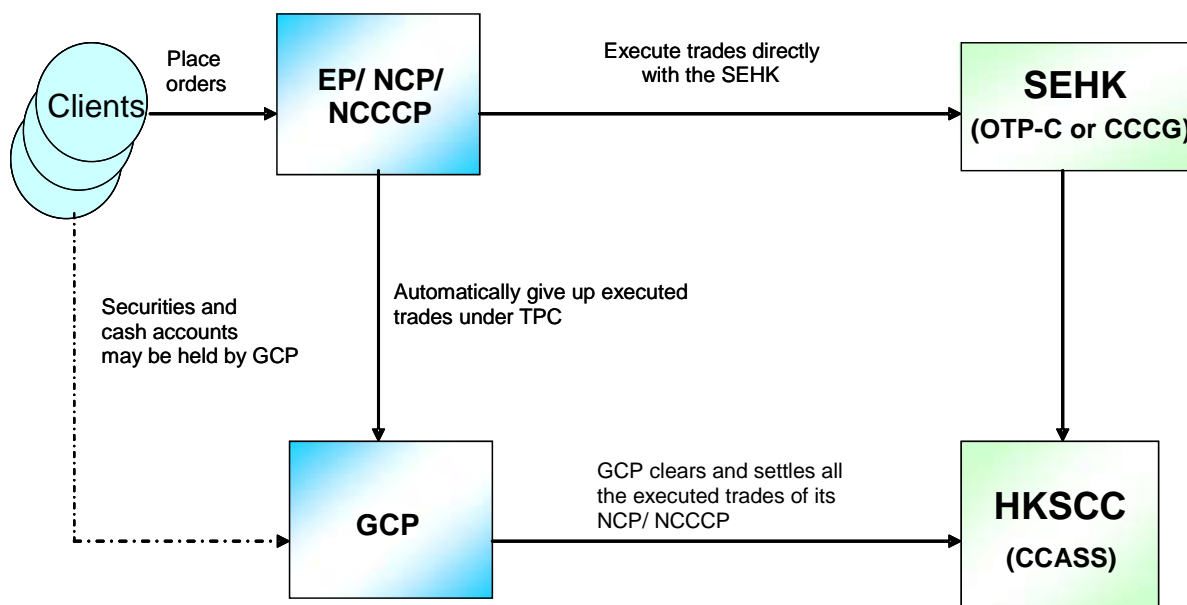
Clients

Place orders

EP/ NCP/ NCCCP

Execute trades directly with the SEHK

SEHK
(OTP-C or CCCG)

Securities and cash accounts may be held by GCP

Automatically give up executed trades under TPC

GCP

GCP clears and settles all the executed trades of its NCP/ NCCCP

HKSCC
(CCASS)